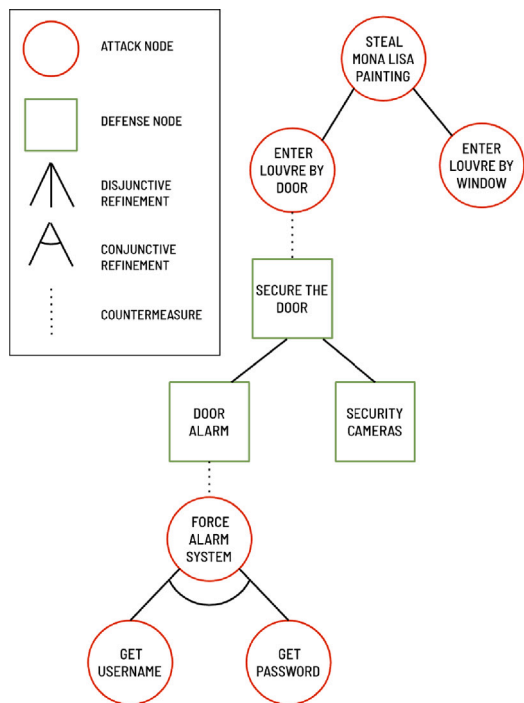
ATTACK NODE

DEFENSE NODE

DISJUNCTIVE REFINEMENT

CONJUNCTIVE REFINEMENT

COUNTERMEASURE

STEAL MONA LISA PAINTING

ENTER LOUVRE BY DOOR

ENTER LOUVRE BY WINDOW

SECURE THE DOOR

DOOR ALARM

SECURITY CAMERAS

FORCE ALARM SYSTEM

GET USERNAME

GET PASSWORD